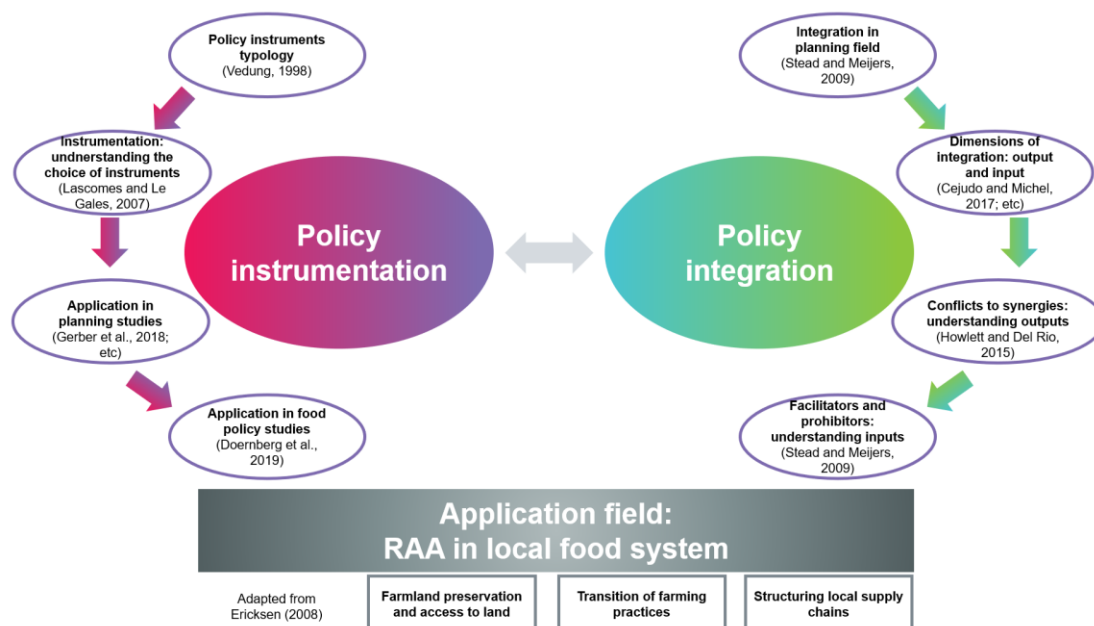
Policy instruments typology
(Vedung, 1998)

Instrumentation: undnerstanding the choice of instruments
(Lascomes and Le Gales, 2007)

Application in planning studies
(Gerber et al., 2018; etc)

Application in food policy studies
(Doernberg et al., 2019)

Policy instrumentation

Policy integration

Integration in planning field
(Stead and Meijers, 2009)

Dimensions of integration: output and input
(Cejudo and Michel, 2017; etc)

Conflicts to synergies: understanding outputs
(Howlett and Del Rio, 2015)

Facilitators and prohibitors: understanding inputs
(Stead and Meijers, 2009)

Application field:
RAA in local food system

Adapted from Ericksen (2008)

Farmland preservation and access to land

Transition of farming practices

Structuring local supply chains